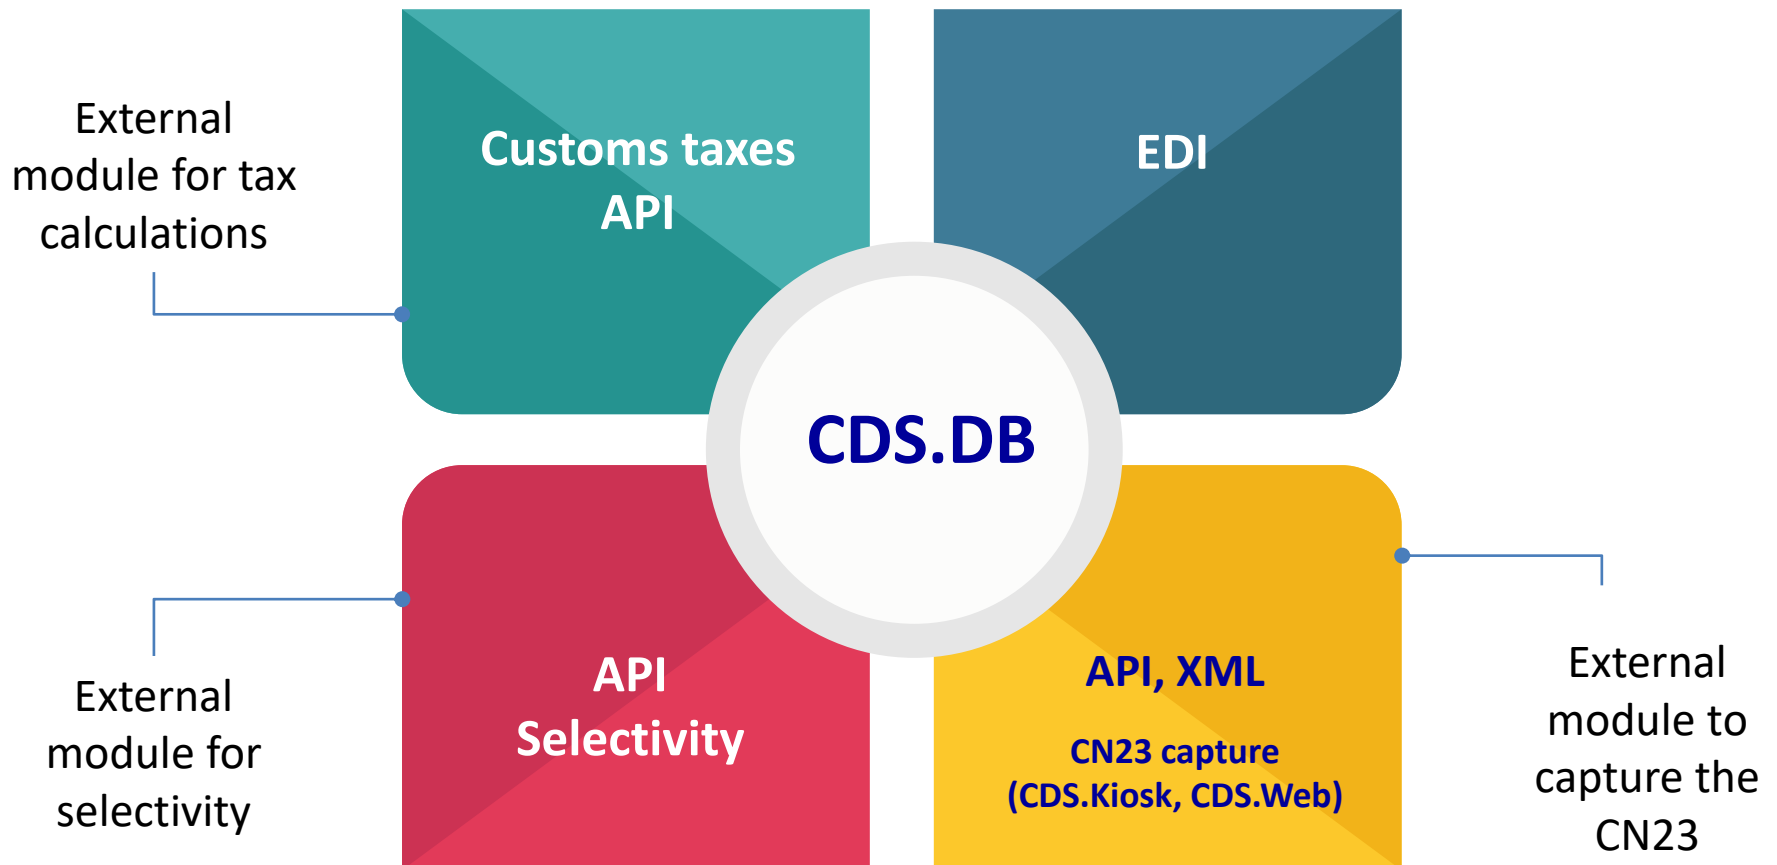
External module for tax calculations

Customs taxes API

EDI

CDS.DB

API Selectivity

API, XML

CN23 capture (CDS.Kiosk, CDS.Web)

External module for selectivity

External module to capture the CN23